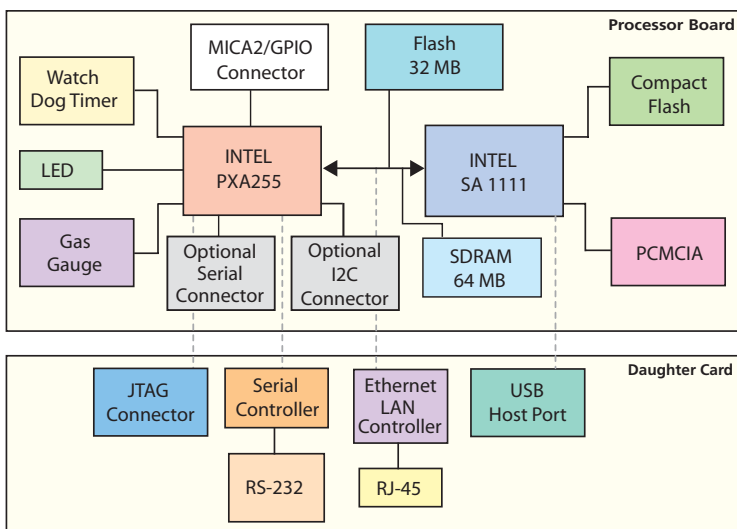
Processor Board

MICA2/GPIO Connector

Flash 32 MB

Watch Dog Timer

Compact Flash

LED

INTEL PXA255

INTEL SA 1111

Gas Gauge

Optional Serial Connector

Optional I2C Connector

SDRAM 64 MB

PCMCIA

Daughter Card

JTAG Connector

Serial Controller

Ethernet LAN Controller

USB Host Port

RS-232

RJ-45